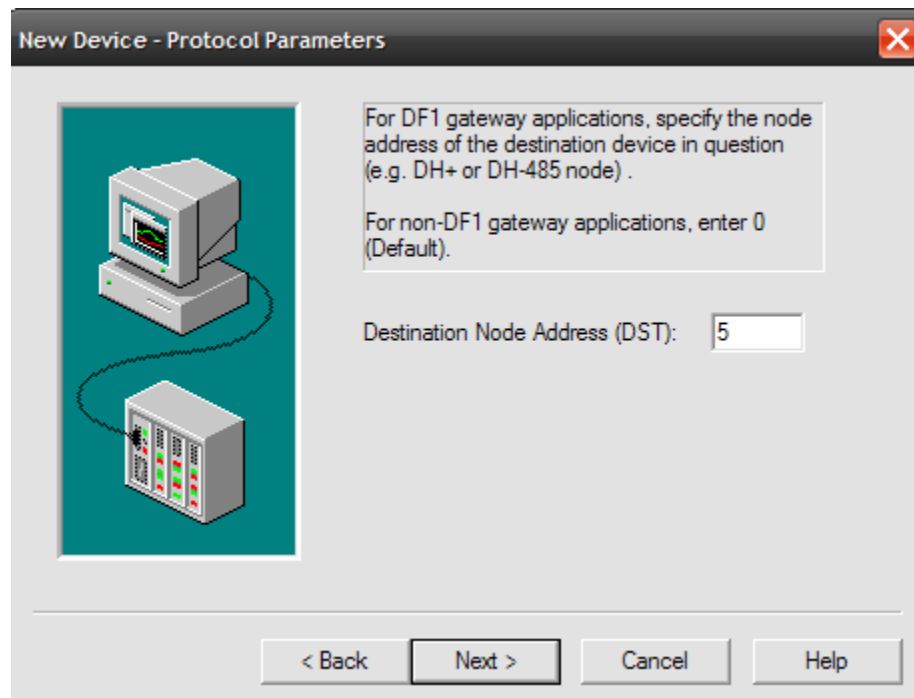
New Device - Protocol Parameters

For DF1 gateway applications, specify the node address of the destination device in question (e.g. DH+ or DH-485 node) .

For non-DF1 gateway applications, enter 0 (Default).

Destination Node Address (DST): 5

< Back
Next >
Cancel
Help